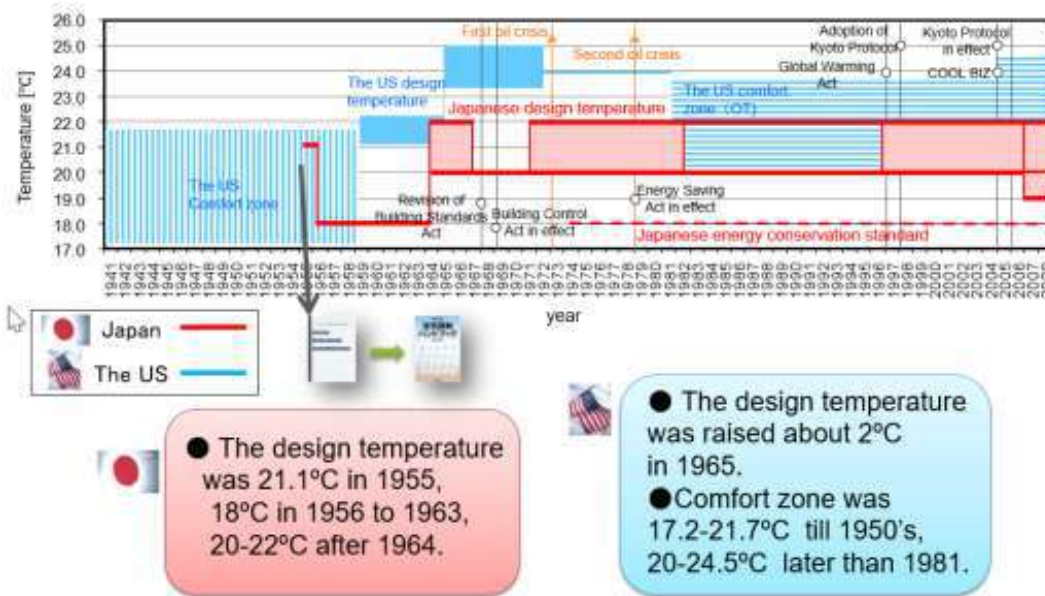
26.0
25.0
24.0
23.0
22.0
21.0
20.0
19.0
18.0
17.0

Temperature [ºC]

First oil crisis
Second oil crisis
Adoption of Kyoto Protocol
Kyoto Protocol in effect
Global Warming Act
COOL BIZ
The US design temperature
The US comfort zone (OT)
Japanese design temperature
The US Comfort zone
Revision of Building Standards Act
Building Control Act in effect
Energy Saving Act in effect
Japanese energy conservation standard

1941 1942 1943 1944 1945 1946 1947 1948 1949 1950 1951 1952 1953 1954 1955 1956 1957 1958 1959 1960 1961 1962 1963 1964 1965 1966 1967 1968 1969 1970 1971 1972 1973 1974 1975 1976 1977 1978 1979 1980 1981 1982 1983 1984 1985 1986 1987 1988 1989 1990 1991 1992 1993 1994 1995 1996 1997 1998 1999 2000 2001 2002 2003 2004 2005 2006 2007

year

Japan
The US

● The design temperature was 21.1ºC in 1955, 18ºC in 1956 to 1963, 20-22ºC after 1964.

● The design temperature was raised about 2ºC in 1965.
●Comfort zone was 17.2-21.7ºC till 1950's, 20-24.5ºC later than 1981.